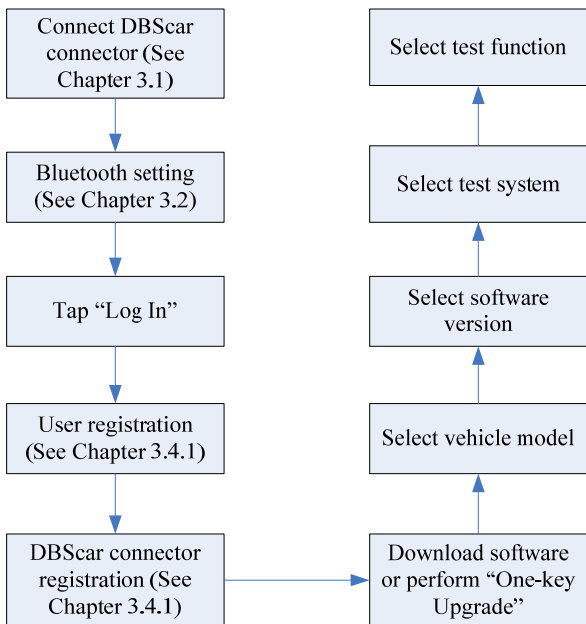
Connect DBScar connector (See Chapter 3.1)

Bluetooth setting (See Chapter 3.2)

Tap “Log In”

User registration (See Chapter 3.4.1)

DBScar connector registration (See Chapter 3.4.1)

Download software or perform “One-key Upgrade”

Select vehicle model

Select software version

Select test system

Select test function